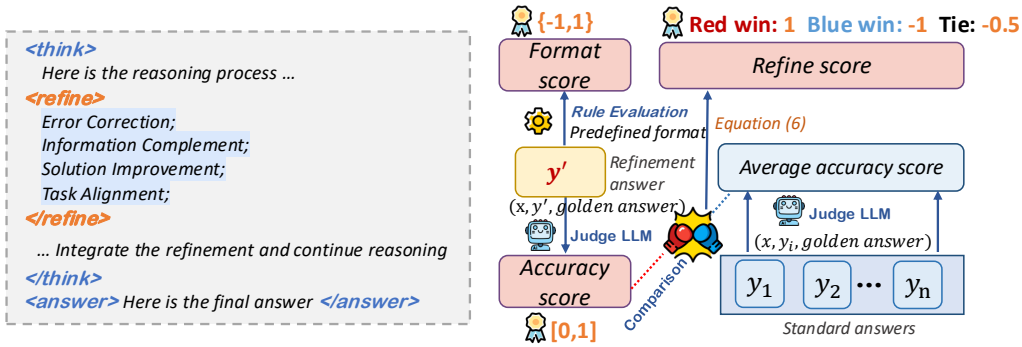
<think>
Here is the reasoning process …
<refine>
Error Correction;
Information Complement;
Solution Improvement;
Task Alignment;
</refine>
… Integrate the refinement and continue reasoning
</think>
<answer> Here is the final answer </answer>

{-1,1}
Format score

Red win: 1 Blue win: -1 Tie: -0.5
Refine score

Rule Evaluation
Predefined format

Equation (6)

$y'$
Refinement answer

Average accuracy score

$(x, y', golden\ answer)$

Judge LLM

Judge LLM

$(x, y_i, golden\ answer)$

Accuracy score

Comparison

$y_1$ $y_2$ ⋯ $y_n$

Standard answers

[0,1]